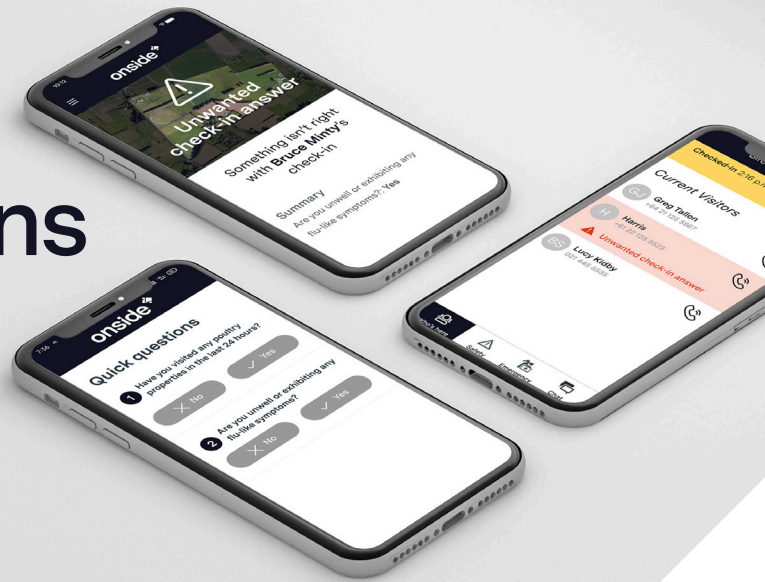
ns

onside

Unwanted check-in answer

Something isn't right with **Bruce Minty's** check-in

Summary
Are you unwell or exhibiting any flu-like symptoms? **Yes**

Checked-in 2:16 p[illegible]

Current Visitors

GJ Greg Tallen
+64 21 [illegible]

H Harris
+61 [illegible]
Unwanted check-in answer

BS Lucy Kidby
021 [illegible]

Who's here
Safety
Emergency
Chat

7:56
onside

Quick questions

1 Have you visited any poultry properties in the last 24 hours?
No
Yes

2 Are you unwell or exhibiting any flu-like symptoms?
No
Yes